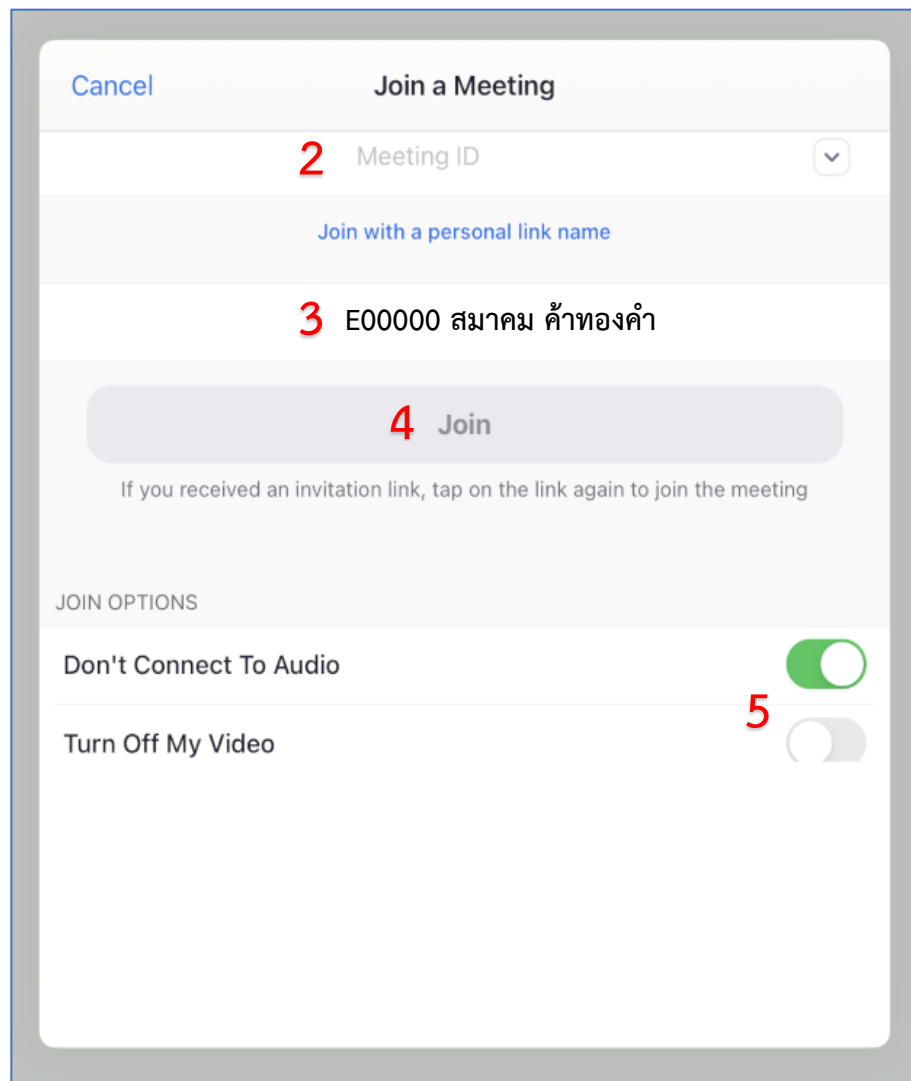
Cancel

Join a Meeting

2 Meeting ID

Join with a personal link name

3 E00000 สมาคม ค้าทองคำ

4 Join

If you received an invitation link, tap on the link again to join the meeting

JOIN OPTIONS

Don't Connect To Audio

5

Turn Off My Video